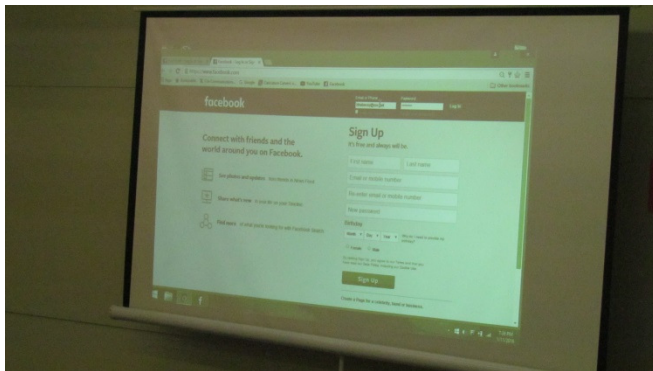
facebook

Log In

Connect with friends and the world around you on Facebook.

See photos and updates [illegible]

Share what's new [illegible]

Find more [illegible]

Sign Up

It's free and always will be.

First name

Last name

Email or mobile number

Re-enter email or mobile number

New password

Birthday

Month

Day

Year

Female

Male

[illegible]

Sign Up

Create a Page for a celebrity, band or business.